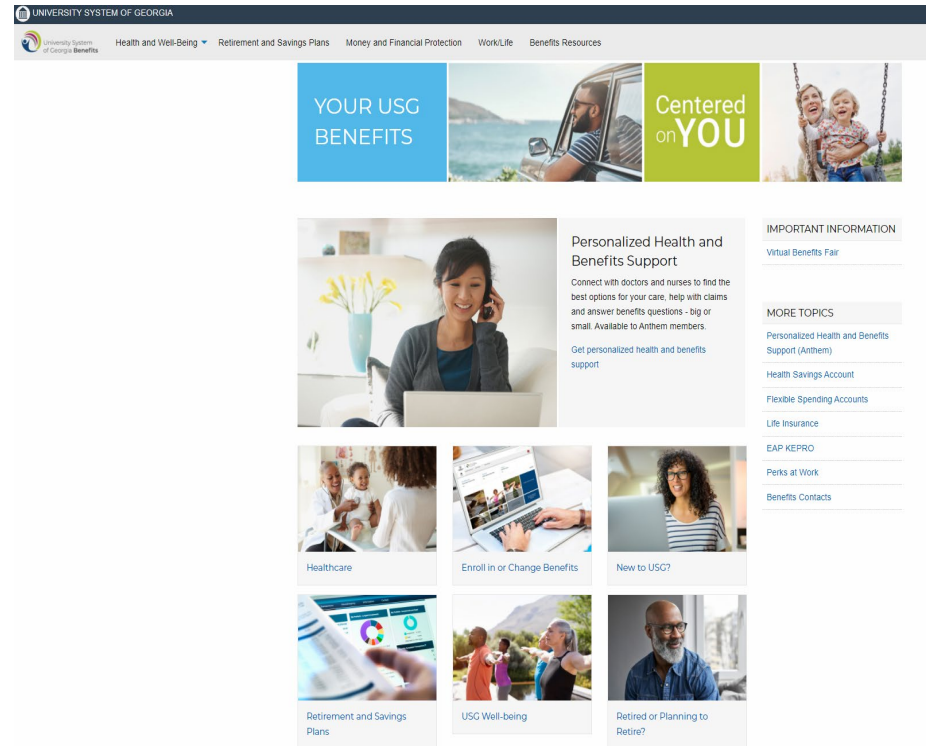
UNIVERSITY SYSTEM OF GEORGIA

University System of Georgia Benefits

Health and Well-Being Retirement and Savings Plans Money and Financial Protection Work/Life Benefits Resources

YOUR USG BENEFITS

Centered on YOU

Personalized Health and Benefits Support

Connect with doctors and nurses to find the best options for your care, help with claims and answer benefits questions - big or small. Available to Anthem members.

Get personalized health and benefits support

IMPORTANT INFORMATION

Virtual Benefits Fair

MORE TOPICS

Personalized Health and Benefits Support (Anthem)

Health Savings Account

Flexible Spending Accounts

Life Insurance

EAP KEPRO

Perks at Work

Benefits Contacts

Healthcare

Enroll in or Change Benefits

New to USG?

Retirement and Savings Plans

USG Well-being

Retired or Planning to Retire?